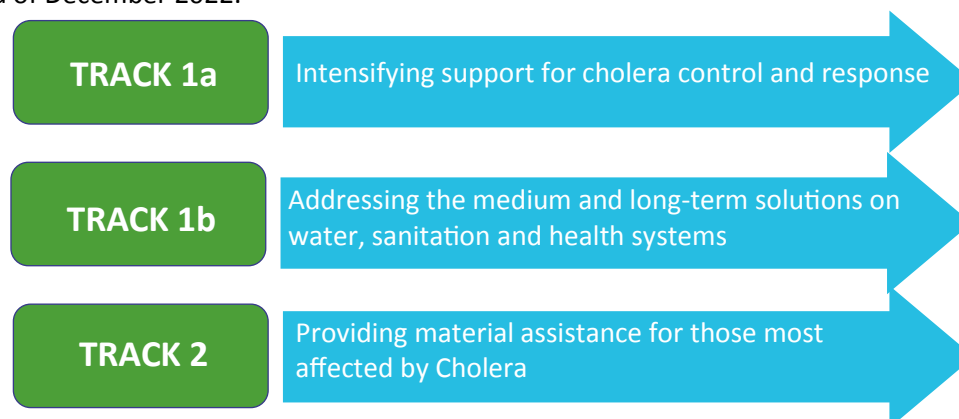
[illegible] of December 2022.

TRACK 1a

Intensifying support for cholera control and response

TRACK 1b

Addressing the medium and long-term solutions on water, sanitation and health systems

TRACK 2

Providing material assistance for those most affected by Cholera